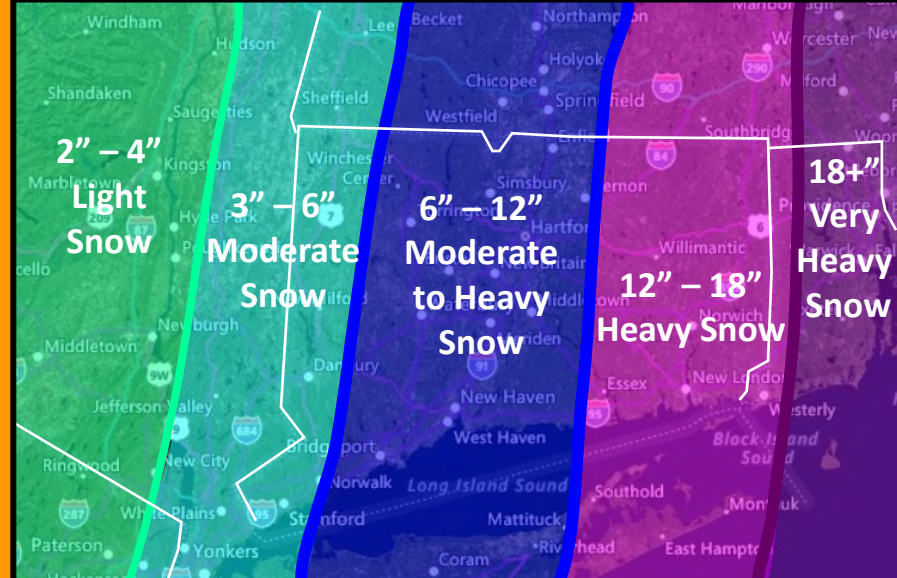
2" – 4"
Light
Snow

3" – 6"
Moderate
Snow

6" – 12"
Moderate
to Heavy
Snow

12" – 18"
Heavy Snow

18+"
Very
Heavy
Snow

Windham
Hudson
Lee
Becket
Northampton
Marlborough
Worcester
Shandaken
Saugerties
Sheffield
Chicopee
Holyoke
Springfield
Milford
Westfield
Southbridge
Kingston
Winchester Center
Enfield
Marbletown
Simsbury
Vernon
Hyde Park
Torrington
Hartford
Providence
Willimantic
Warwick
New Britain
cello
Newburgh
Milford
Middletown
Meriden
Norwich
Middletown
Danbury
Essex
New London
Jefferson Valley
New Haven
Westerly
West Haven
Bridgeport
Block Island Sound
Ringwood
New City
Norwalk
Long Island Sound
Southold
Montauk
White Plains
Stamford
Mattituck
Paterson
Yonkers
Riverhead
East Hampton
Coram
9W
87
684
95
91
84
90
290
6
7
287